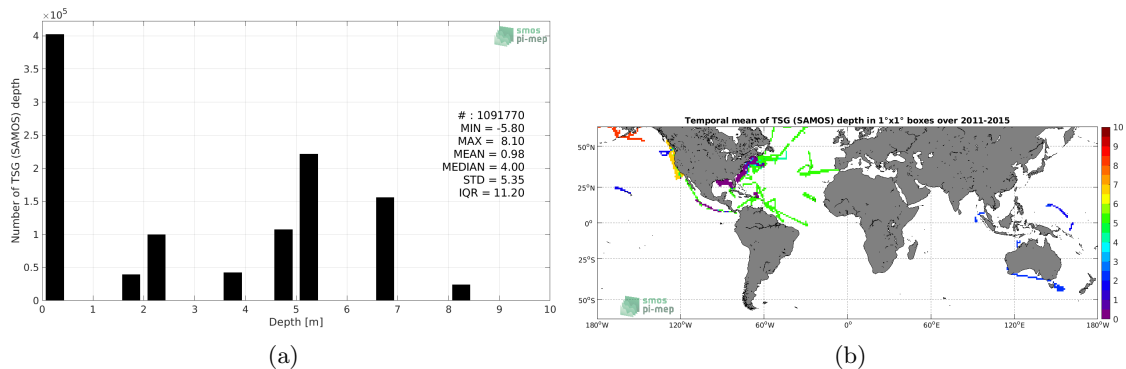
$\times10^5$
smos pi-mep
Number of TSG (SAMOS) depth
4
3.5
3
2.5
2
1.5
1
0.5
0
0 1 2 3 4 5 6 7 8 9 10
Depth [m]
# : 1091770
MIN = -5.80
MAX = 8.10
MEAN = 0.98
MEDIAN = 4.00
STD = 5.35
IQR = 11.20
(a)

Temporal mean of TSG (SAMOS) depth in 1°x1° boxes over 2011-2015
50°N
25°N
0°
25°S
50°S
180°W 120°W 60°W 0° 60°E 120°E 180°W
smos pi-mep
10
9
8
7
6
5
4
3
2
1
0
(b)